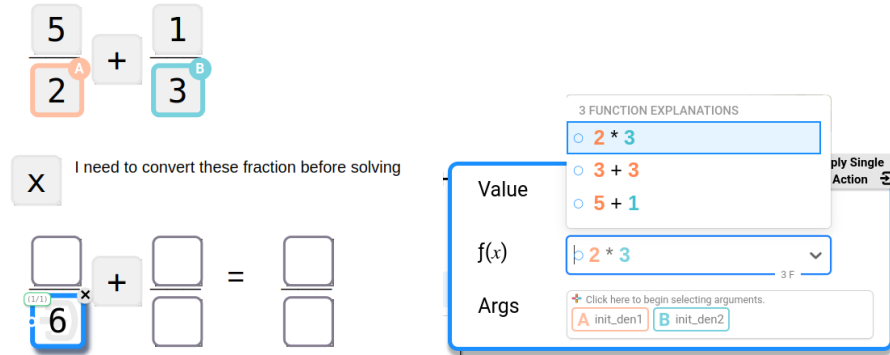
$\frac{5}{2}$ A + $\frac{1}{3}$ B

x I need to convert these fraction before solving

$\frac{\square}{6}$ (1/1) × + $\frac{\square}{\square}$ = $\frac{\square}{\square}$

3 FUNCTION EXPLANATIONS
○ 2 * 3
○ 3 + 3
○ 5 + 1

ply Single Action

Value

f(x) 2 * 3
3 F

Args
Click here to begin selecting arguments.
A init_den1 B init_den2